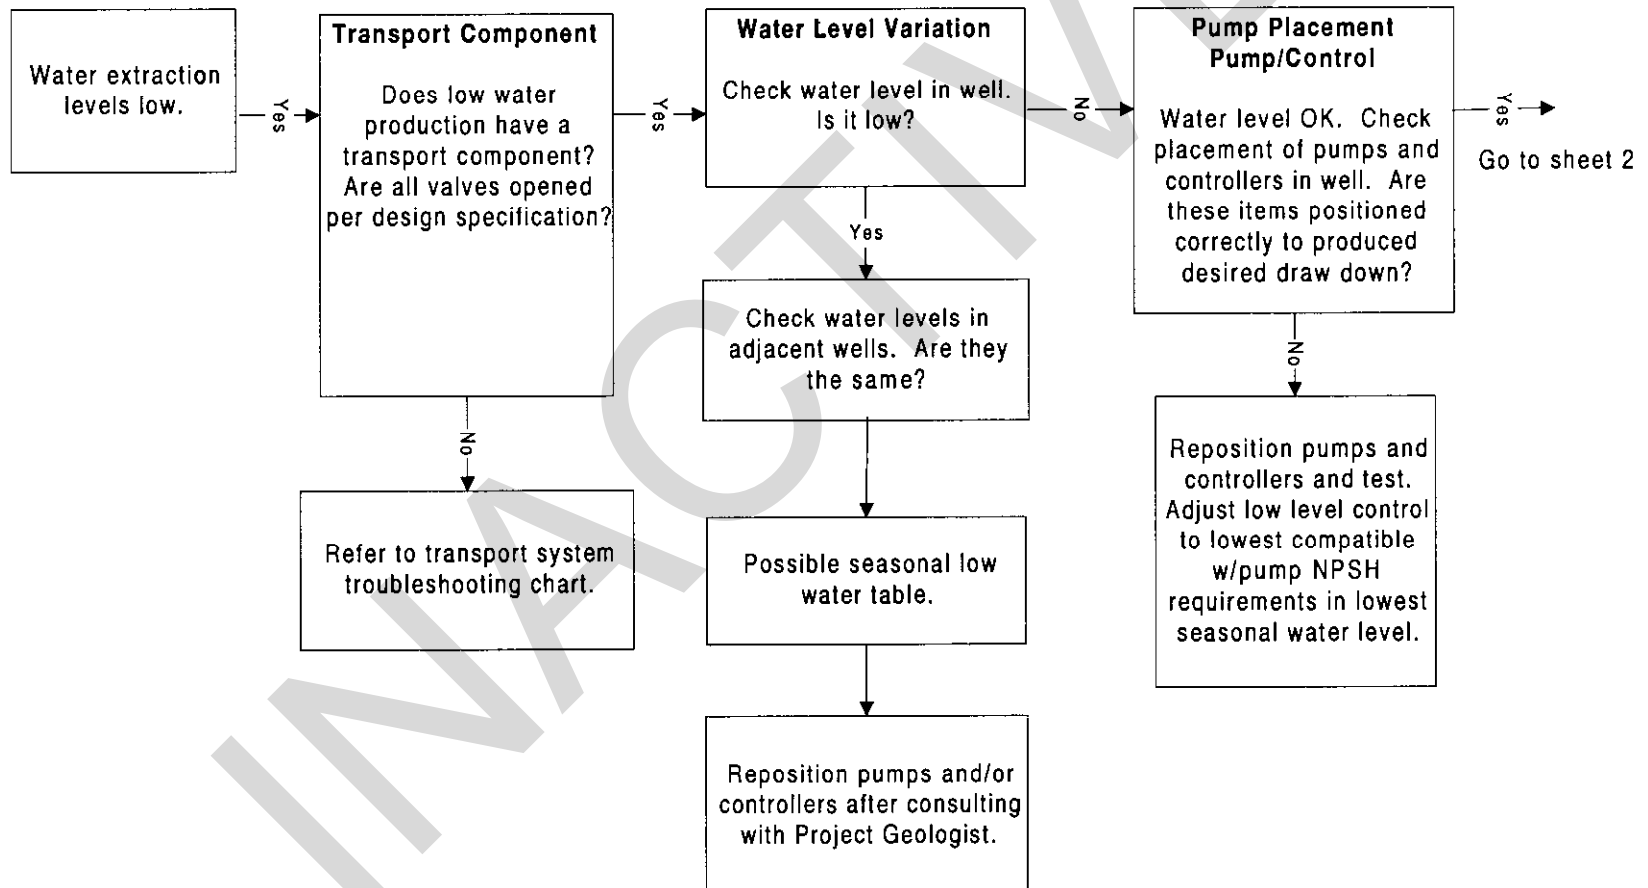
Water extraction levels low.

Yes

Transport Component

Does low water production have a transport component? Are all valves opened per design specification?

Yes

No

Refer to transport system troubleshooting chart.

Water Level Variation

Check water level in well. Is it low?

No

Yes

Check water levels in adjacent wells. Are they the same?

Possible seasonal low water table.

Reposition pumps and/or controllers after consulting with Project Geologist.

Pump Placement Pump/Control

Water level OK. Check placement of pumps and controllers in well. Are these items positioned correctly to produced desired draw down?

Yes

Go to sheet 2

No

Reposition pumps and controllers and test. Adjust low level control to lowest compatible w/pump NPSH requirements in lowest seasonal water level.

INACTIVE